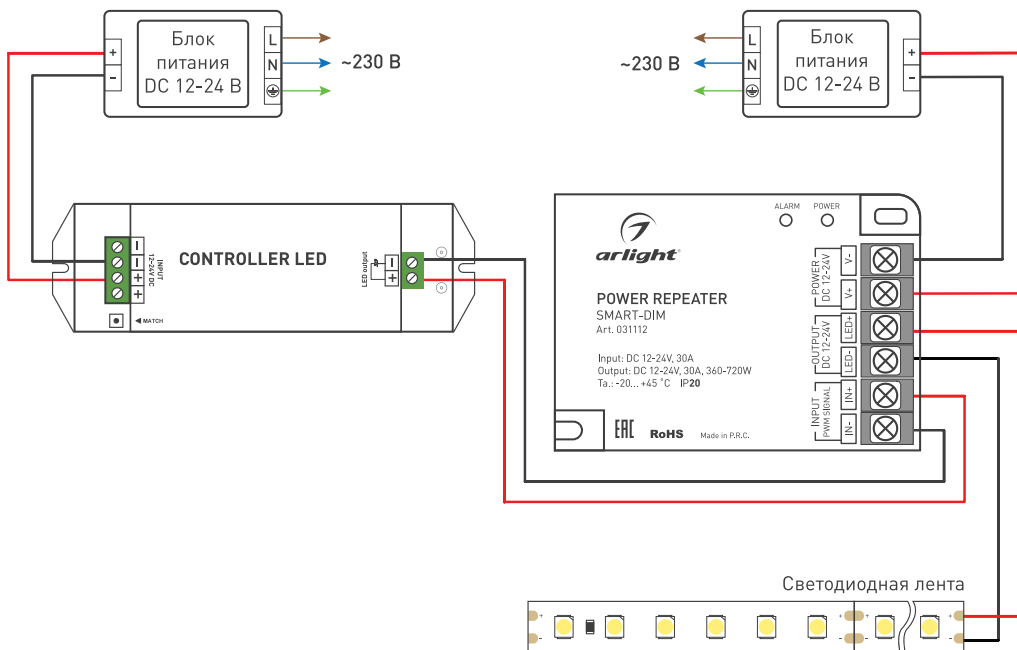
Блок питания DC 12-24 В

+
-

L
N
⏚

~230 В

Блок питания DC 12-24 В

L
N
⏚

+
-

~230 В

INPUT 12-24V DC

-
-
+
+

CONTROLLER LED

LED output

-
+

MATCH

ALARM POWER

arlight

POWER REPEATER
SMART-DIM
Art. 031112

Input: DC 12-24V, 30A
Output: DC 12-24V, 30A, 360-720W
Ta.: -20... +45 °C IP20

EAC RoHS Made in P.R.C.

POWER DC 12-24V
V-
V+

OUTPUT DC 12-24V
LED+
LED-

INPUT PWM SIGNAL
IN+
IN-

Светодиодная лента

+
-
+
-
+
-